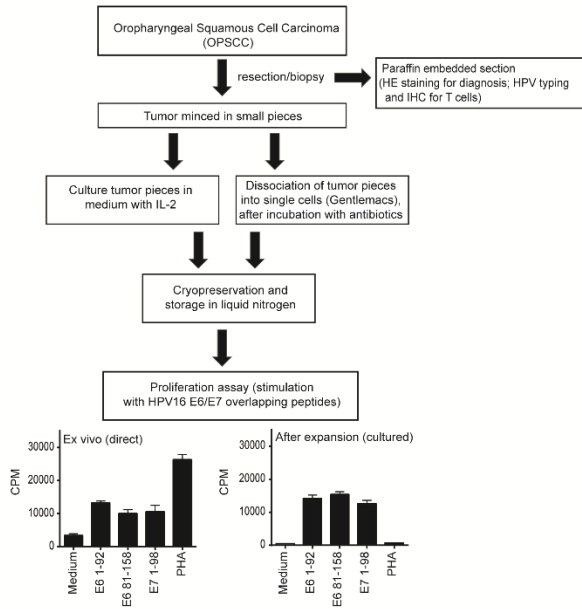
Oropharyngeal Squamous Cell Carcinoma (OPSCC)

resection/biopsy

Paraffin embedded section (HE staining for diagnosis; HPV typing and IHC for T cells)

Tumor minced in small pieces

Culture tumor pieces in medium with IL-2

Dissociation of tumor pieces into single cells (Gentlemacs), after incubation with antibiotics

Cryopreservation and storage in liquid nitrogen

Proliferation assay (stimulation with HPV16 E6/E7 overlapping peptides)

Ex vivo (direct)

CPM

30000
20000
10000
0

Medium
E6 1-92
E6 81-158
E7 1-98
PHA

After expansion (cultured)

CPM

30000
20000
10000
0

Medium
E6 1-92
E6 81-158
E7 1-98
PHA